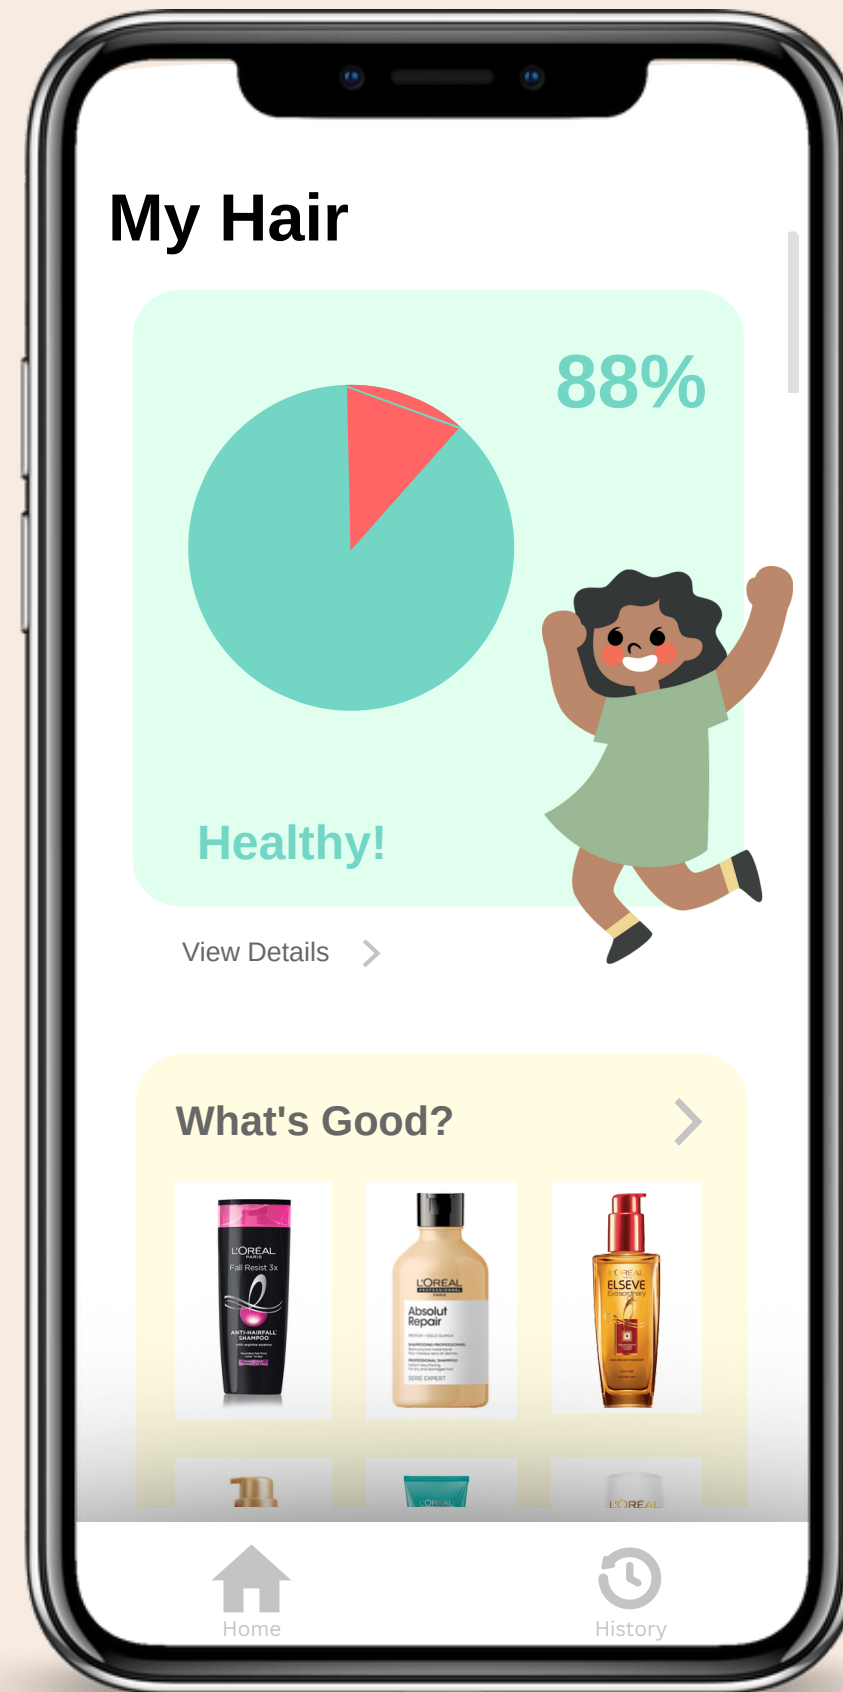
My Hair

88%

Healthy!

View Details

What's Good?

L'ORÉAL PARIS
Fall Resist 3x
ANTI-HAIRFALL SHAMPOO

L'ORÉAL PROFESSIONNEL
Absolut Repair
SERIE EXPERT

L'ORÉAL
ELSEVE
Extraordinary

L'ORÉAL

L'ORÉAL

Home

History